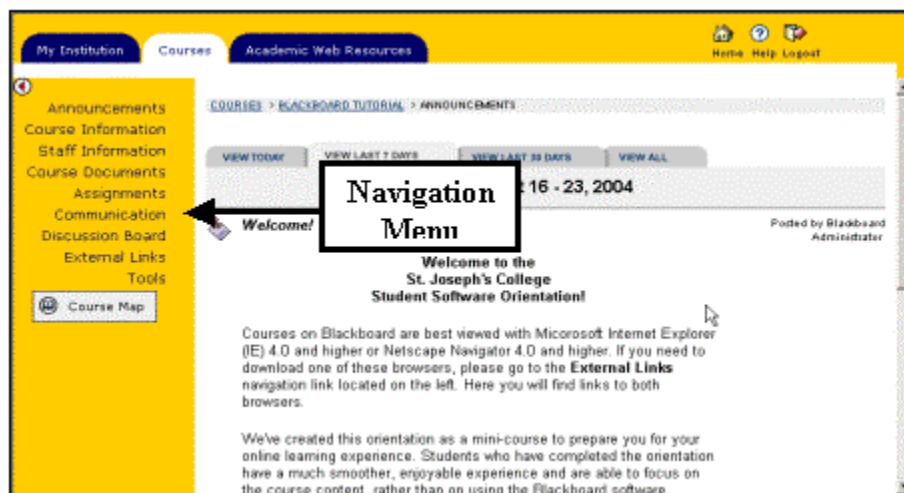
My Institution | Courses | Academic Web Resources

Home Help Logout

Announcements
Course Information
Staff Information
Course Documents
Assignments
Communication
Discussion Board
External Links
Tools

Course Map

COURSES > BLACKBOARD TUTORIAL > ANNOUNCEMENTS

VIEW TODAY | VIEW LAST 7 DAYS | VIEW LAST 30 DAYS | VIEW ALL

Navigation Menu

16 - 23, 2004

Welcome!

Posted by Blackboard Administrator

Welcome to the
St. Joseph's College
Student Software Orientation!

Courses on Blackboard are best viewed with Microsoft Internet Explorer (IE) 4.0 and higher or Netscape Navigator 4.0 and higher. If you need to download one of these browsers, please go to the **External Links** navigation link located on the left. Here you will find links to both browsers.

We've created this orientation as a mini-course to prepare you for your online learning experience. Students who have completed the orientation have a much smoother, enjoyable experience and are able to focus on the course content, rather than on using the Blackboard software.